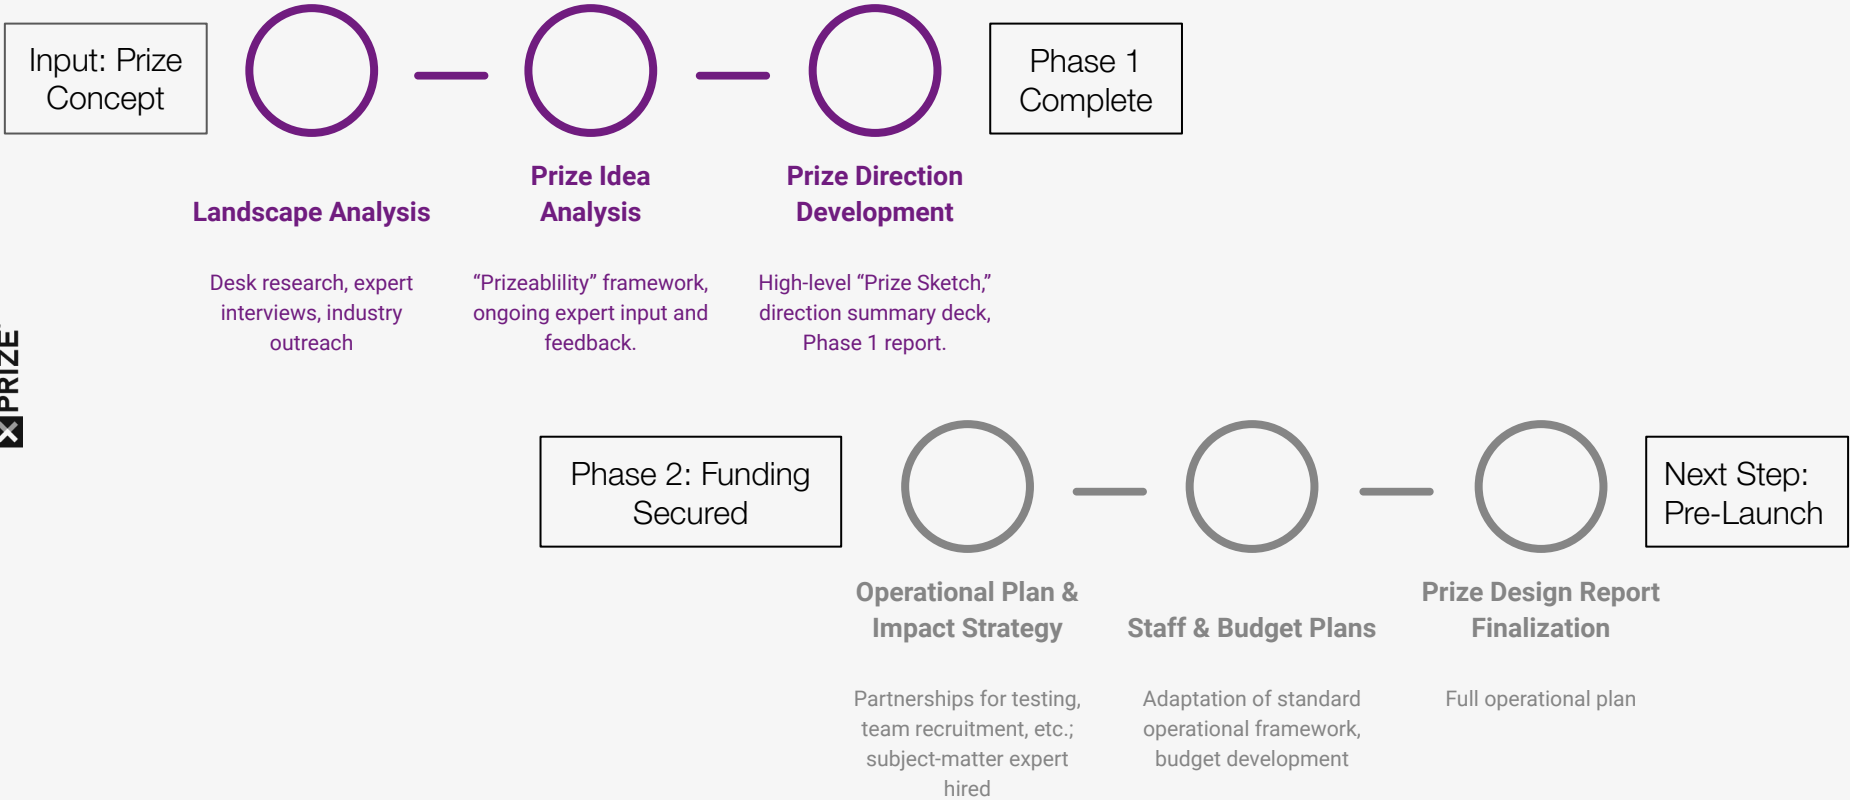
Input: Prize Concept

Landscape Analysis

Desk research, expert interviews, industry outreach

Prize Idea Analysis

“Prizeablility” framework, ongoing expert input and feedback.

Prize Direction Development

High-level “Prize Sketch,” direction summary deck, Phase 1 report.

Phase 1 Complete

XPRIZE

Phase 2: Funding Secured

Operational Plan & Impact Strategy

Partnerships for testing, team recruitment, etc.; subject-matter expert hired

Staff & Budget Plans

Adaptation of standard operational framework, budget development

Prize Design Report Finalization

Full operational plan

Next Step: Pre-Launch